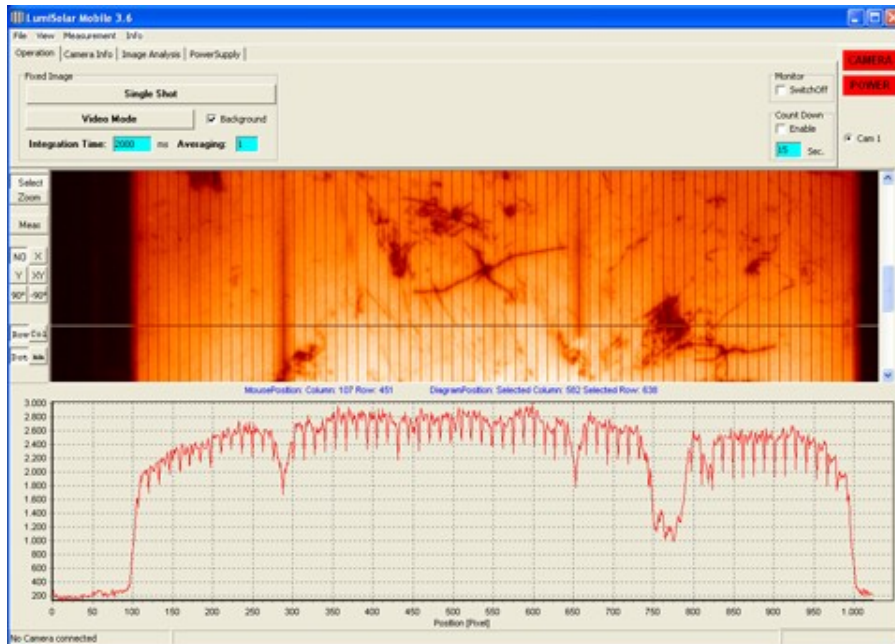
LumiSolar Mobile 3.6

File View Measurement Info

Operation | Camera Info | Image Analysis | PowerSupply

Fixed Image

Single Shot

Video Mode

Background

Integration Time: 2000 ms Averaging: 1

Monitor

SwitchOff

Count Down

Enable

15 Sec.

CAMERA

POWER

Cam 1

Select

Zoom

Meas

NO X

Y XY

90° -90°

Row Col

Dot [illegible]

MousePosition: Column: 107 Row: 451 DiagramPosition: Selected Column: 582 Selected Row: 638

3.000
2.800
2.600
2.400
2.200
2.000
1.800
1.600
1.400
1.200
1.000
800
600
400
200

0 50 100 150 200 250 300 350 400 450 500 550 600 650 700 750 800 850 900 950 1.000

Position [Pixel]

No Camera connected